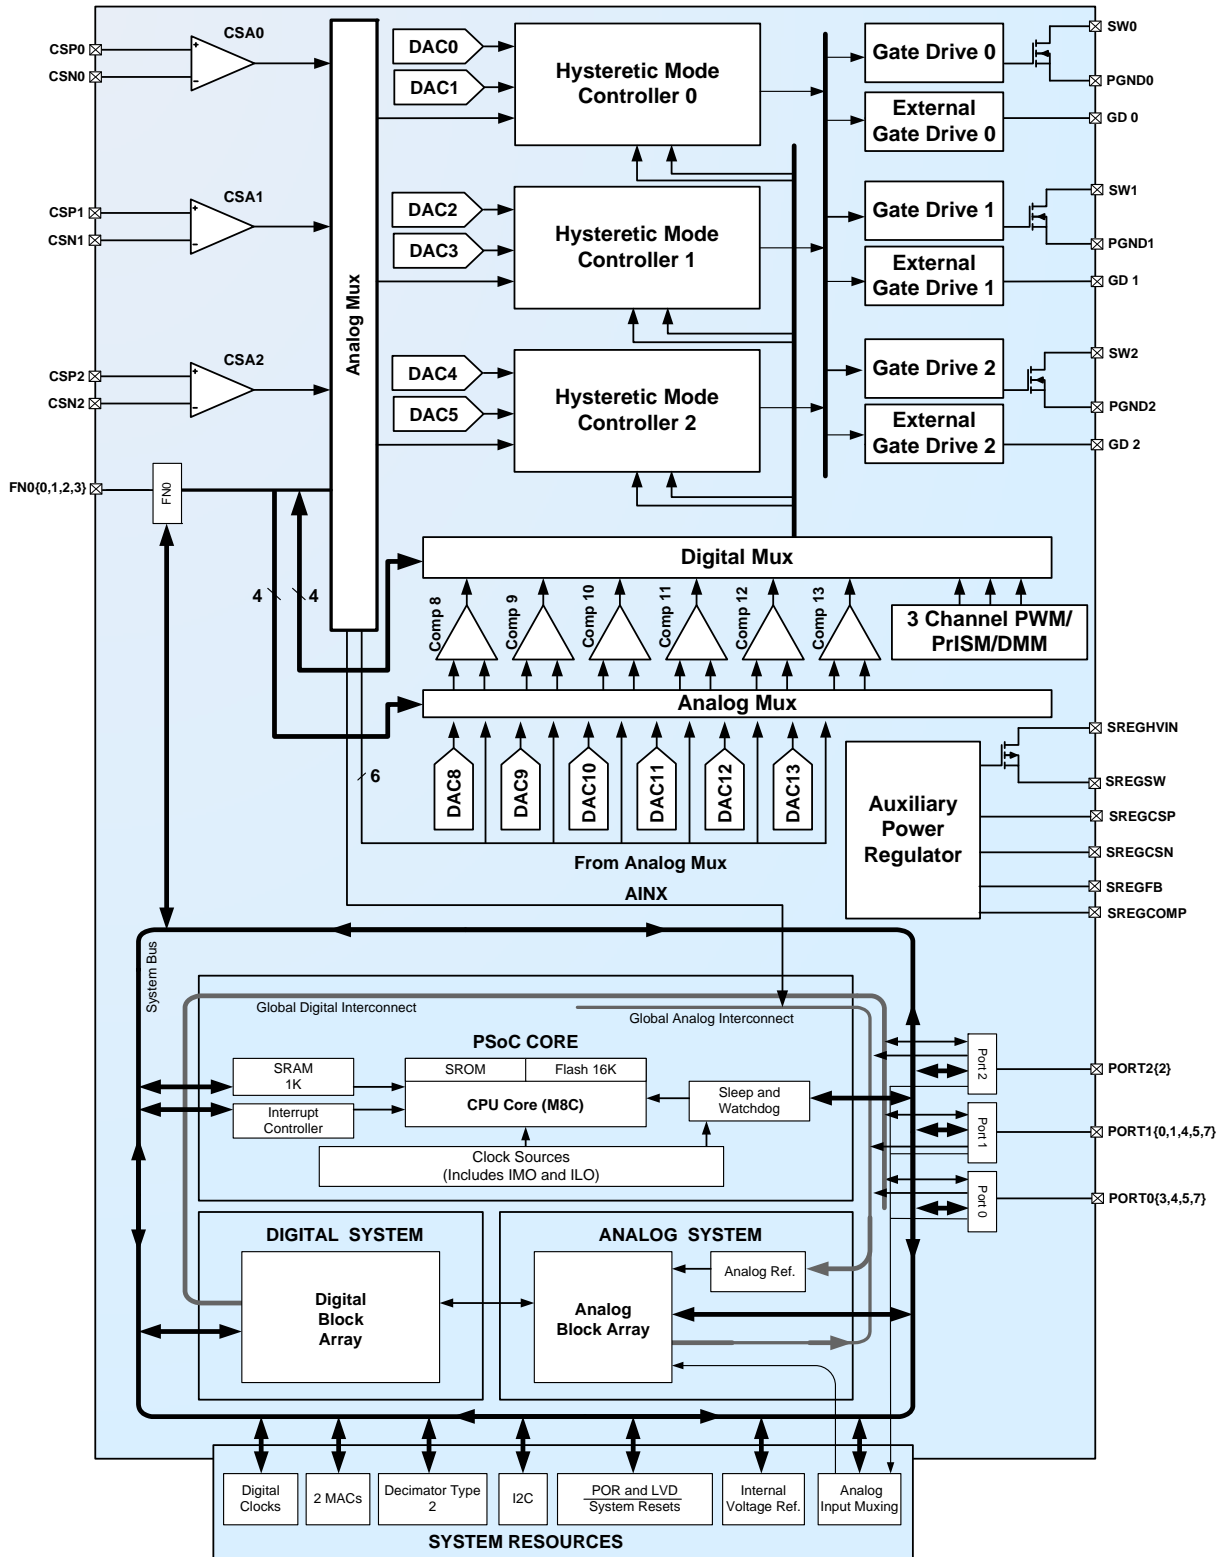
CSP0
CSN0
CSA0
CSP1
CSN1
CSA1
CSP2
CSN2
CSA2
FN0{0,1,2,3}
FN0
Analog Mux
DAC0
DAC1
Hysteretic Mode Controller 0
DAC2
DAC3
Hysteretic Mode Controller 1
DAC4
DAC5
Hysteretic Mode Controller 2
Gate Drive 0
External Gate Drive 0
Gate Drive 1
External Gate Drive 1
Gate Drive 2
External Gate Drive 2
SW0
PGND0
GD 0
SW1
PGND1
GD 1
SW2
PGND2
GD 2
Digital Mux
4
4
Comp 8
Comp 9
Comp 10
Comp 11
Comp 12
Comp 13
3 Channel PWM/ PrISM/DMM
Analog Mux
6
DAC8
DAC9
DAC10
DAC11
DAC12
DAC13
From Analog Mux
Auxiliary Power Regulator
SREGHVIN
SREGSW
SREGCSP
SREGCSN
SREGFB
SREGCOMP
AINX
System Bus
Global Digital Interconnect
Global Analog Interconnect
PSoC CORE
SRAM 1K
Interrupt Controller
SROM
Flash 16K
CPU Core (M8C)
Sleep and Watchdog
Clock Sources (Includes IMO and ILO)
Port 2
Port 1
Port 0
PORT2{2}
PORT1{0,1,4,5,7}
PORT0{3,4,5,7}
DIGITAL SYSTEM
Digital Block Array
ANALOG SYSTEM
Analog Ref.
Analog Block Array
Digital Clocks
2 MACs
Decimator Type 2
I2C
POR and LVD
System Resets
Internal Voltage Ref.
Analog Input Muxing
SYSTEM RESOURCES